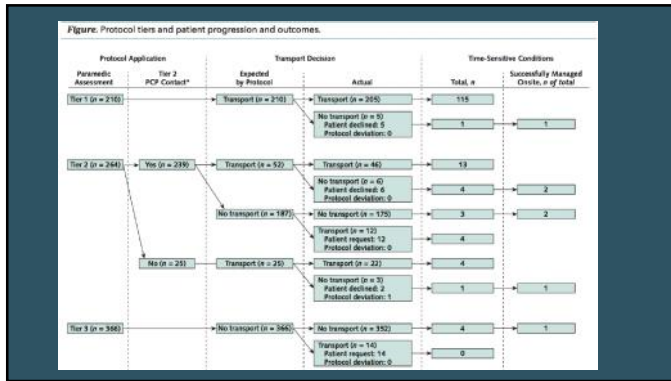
Figure. Protocol tiers and patient progression and outcomes.

| Protocol Application | | Transport Decision | | Time-Sensitive Conditions | |
|---|---|---|---|---|---|
| Paramedic Assessment | Tier 2 PCP Contact* | Expected by Protocol | Actual | Total, n | Successfully Managed Onsite, n of total |
| Tier 1 (n = 210) | | Transport (n = 210) | Transport (n = 205) | 115 | |
| | | | No transport (n = 5) Patient declined: 5 Protocol deviation: 0 | 1 | 1 |
| Tier 2 (n = 264) | Yes (n = 239) | Transport (n = 52) | Transport (n = 46) | 13 | |
| | | | No transport (n = 6) Patient declined: 6 Protocol deviation: 0 | 4 | 2 |
| | | No transport (n = 187) | No transport (n = 175) | 3 | 2 |
| | | | Transport (n = 12) Patient request: 12 Protocol deviation: 0 | 4 | |
| | No (n = 25) | Transport (n = 25) | Transport (n = 22) | 4 | |
| | | | No transport (n = 3) Patient declined: 2 Protocol deviation: 1 | 1 | 1 |
| Tier 3 (n = 366) | | No transport (n = 366) | No transport (n = 352) | 4 | 1 |
| | | | Transport (n = 14) Patient request: 14 Protocol deviation: 0 | 0 | |